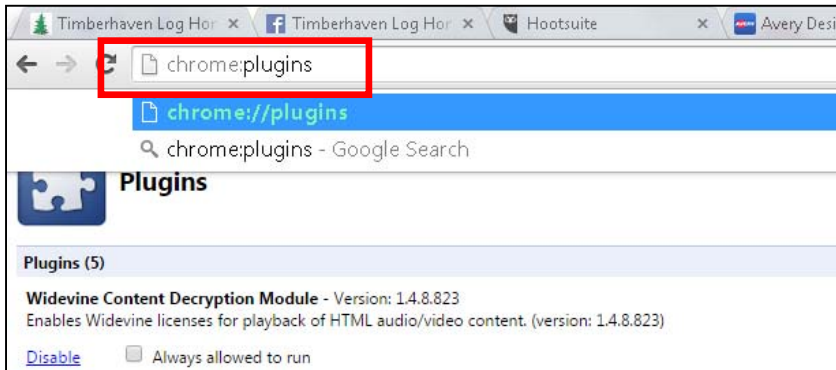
Timberhaven Log Hor ×
Timberhaven Log Hor ×
Hootsuite ×
Avery Desi

chrome:plugins

chrome://plugins
chrome:plugins - Google Search

Plugins

Plugins (5)

Widevine Content Decryption Module - Version: 1.4.8.823
Enables Widevine licenses for playback of HTML audio/video content. (version: 1.4.8.823)

Disable
Always allowed to run